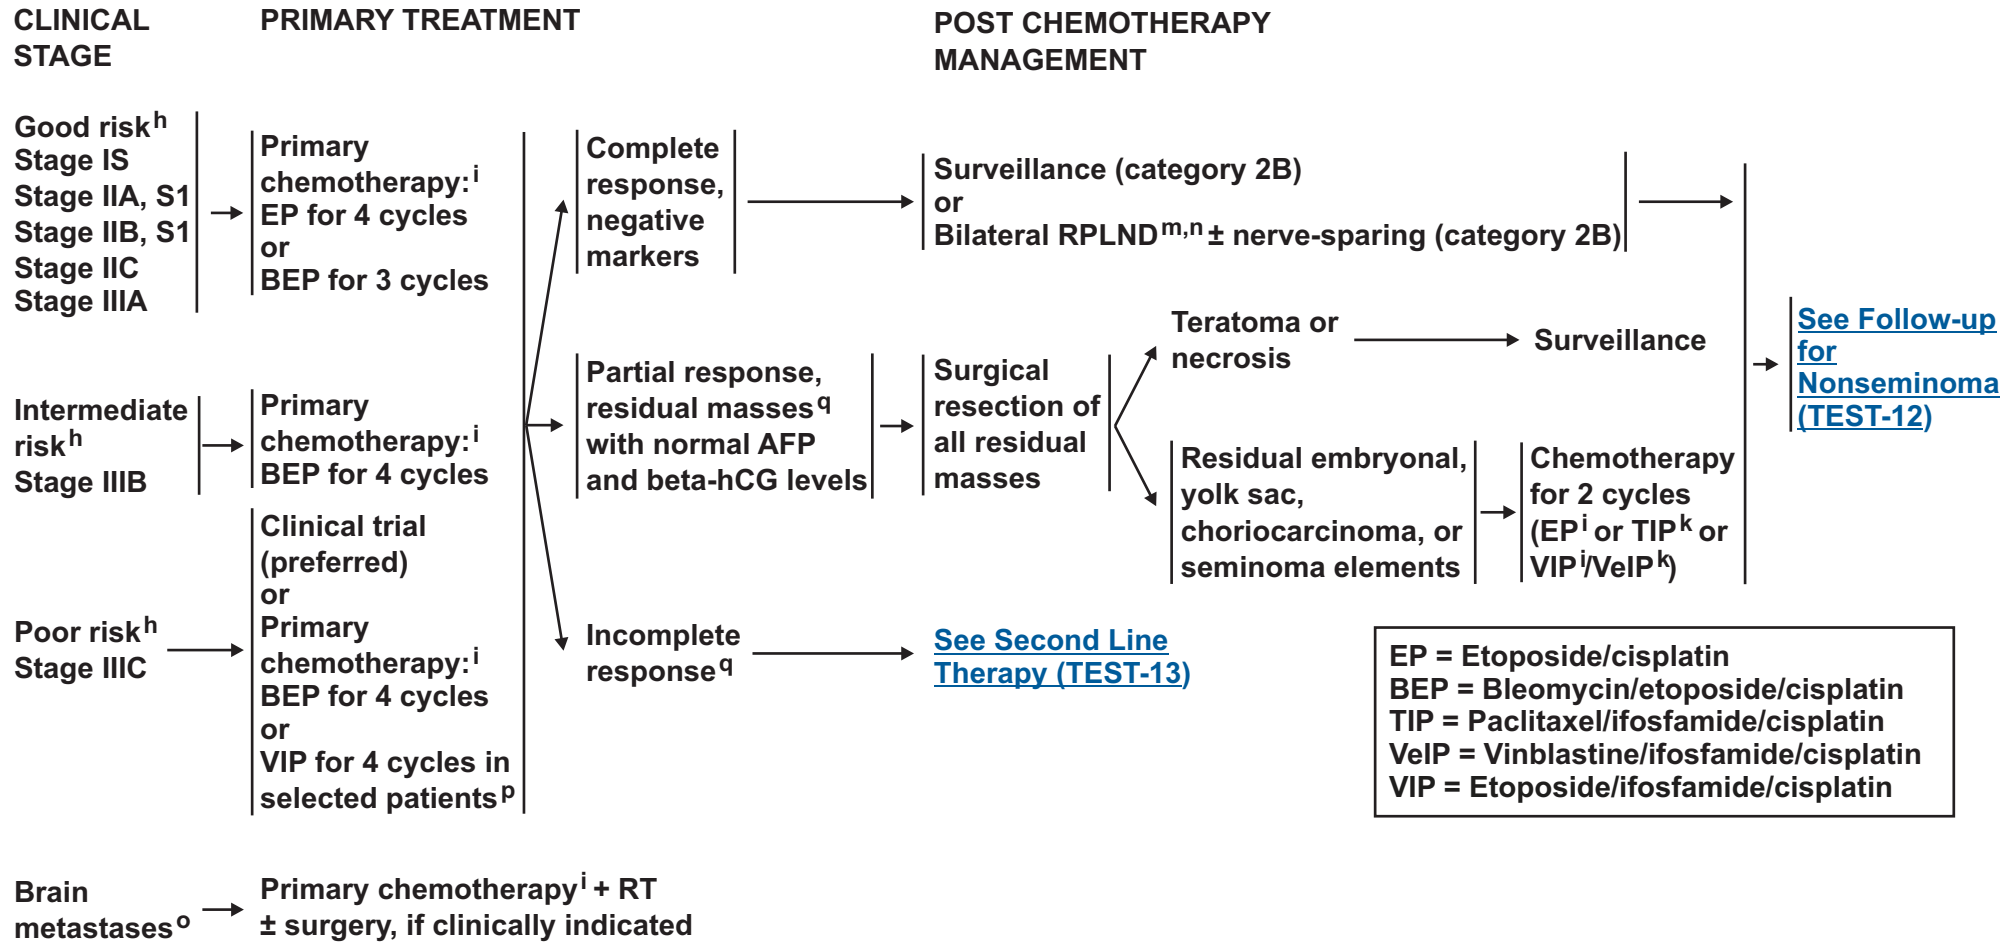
CLINICAL STAGE

PRIMARY TREATMENT

POST CHEMOTHERAPY MANAGEMENT

Good risk$^h$
Stage IS
Stage IIA, S1
Stage IIB, S1
Stage IIC
Stage IIIA

Primary chemotherapy:$^i$
EP for 4 cycles
or
BEP for 3 cycles

Complete response, negative markers

Surveillance (category 2B)
or
Bilateral RPLND$^{m,n}$ ± nerve-sparing (category 2B)

See Follow-up for Nonseminoma (TEST-12)

Intermediate risk$^h$
Stage IIIB

Primary chemotherapy:$^i$
BEP for 4 cycles

Partial response, residual masses$^q$ with normal AFP and beta-hCG levels

Surgical resection of all residual masses

Teratoma or necrosis

Surveillance

Residual embryonal, yolk sac, choriocarcinoma, or seminoma elements

Chemotherapy for 2 cycles (EP$^i$ or TIP$^k$ or VIP$^i$/VeIP$^k$)

Poor risk$^h$
Stage IIIC

Clinical trial (preferred)
or
Primary chemotherapy:$^i$
BEP for 4 cycles
or
VIP for 4 cycles in selected patients$^p$

Incomplete response$^q$

See Second Line Therapy (TEST-13)

EP = Etoposide/cisplatin
BEP = Bleomycin/etoposide/cisplatin
TIP = Paclitaxel/ifosfamide/cisplatin
VeIP = Vinblastine/ifosfamide/cisplatin
VIP = Etoposide/ifosfamide/cisplatin

Brain metastases$^o$

Primary chemotherapy$^i$ + RT
± surgery, if clinically indicated